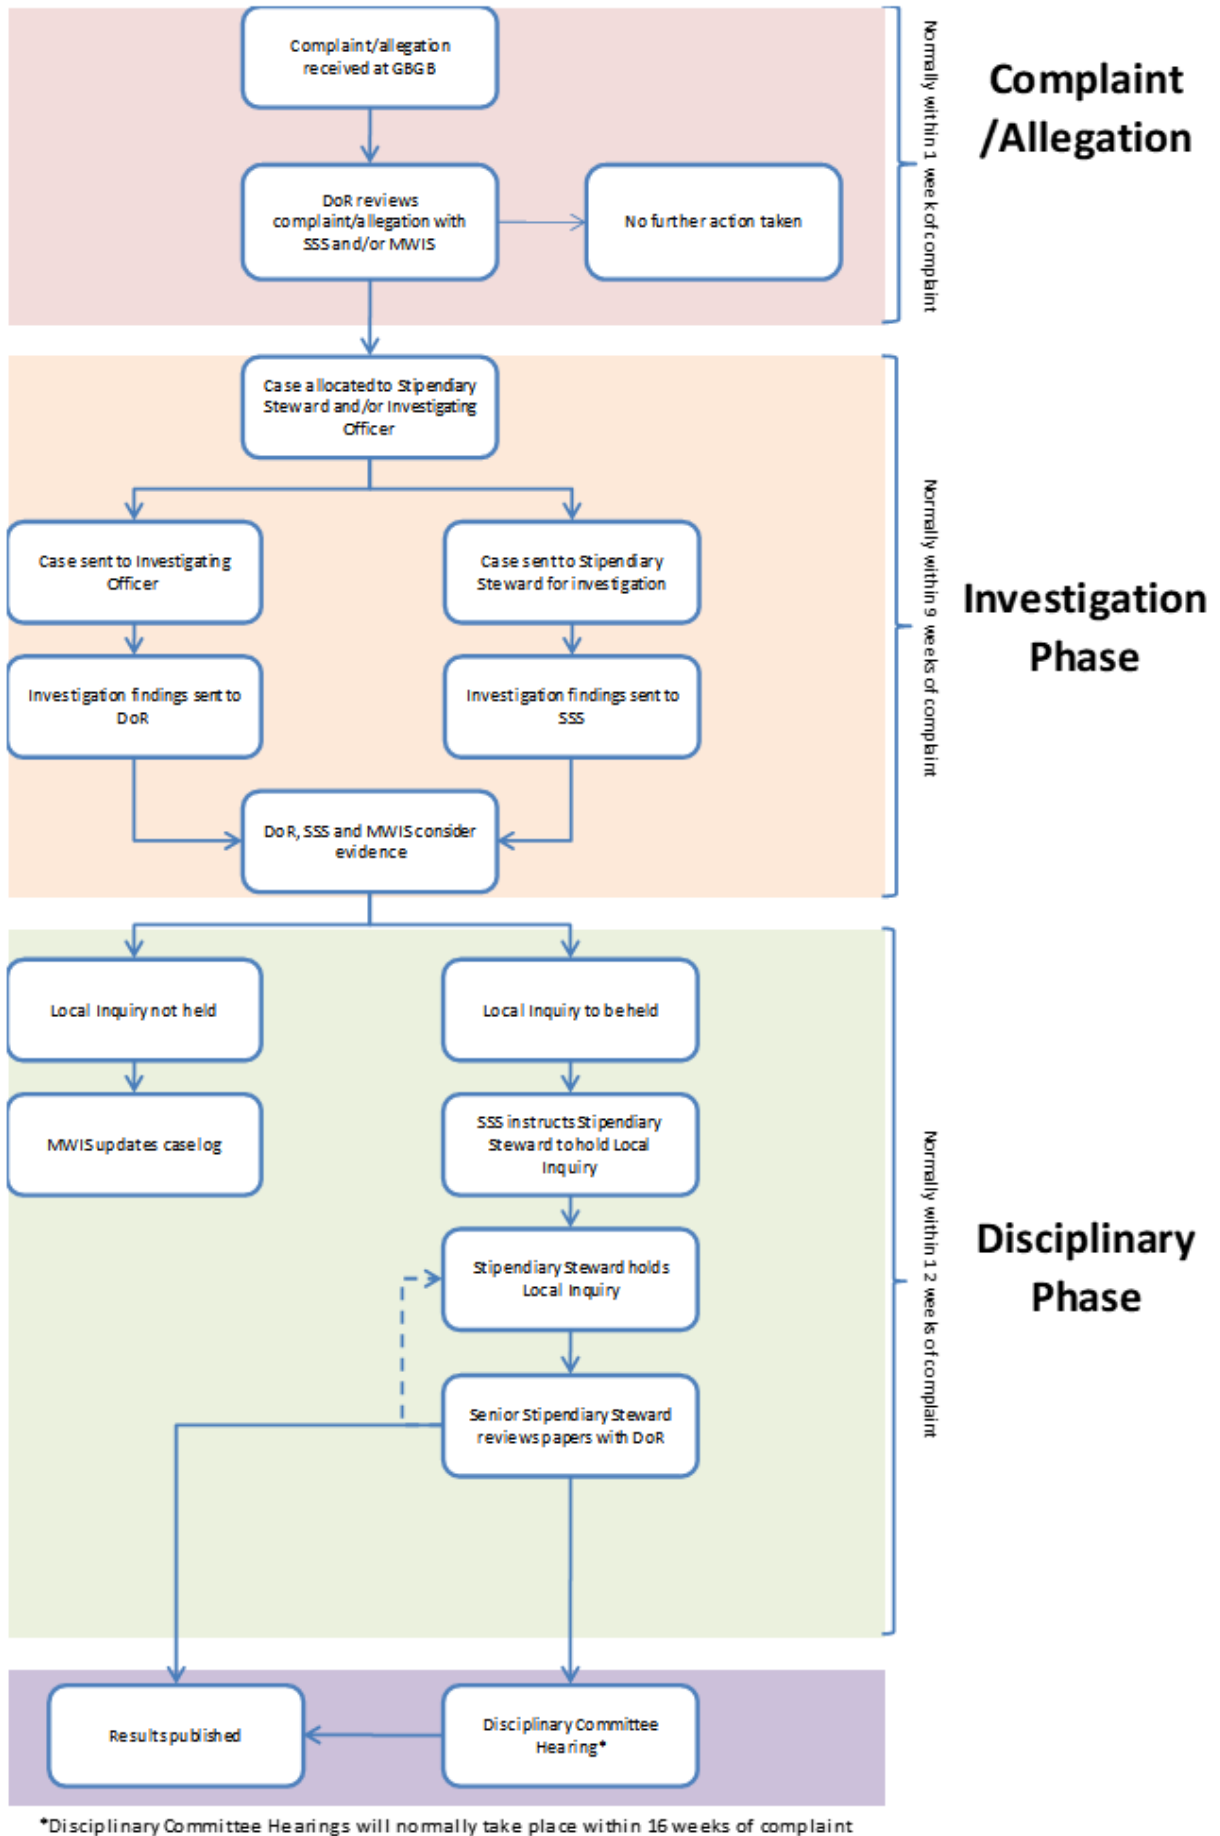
Complaint/allegation received at GBGB

DoR reviews complaint/allegation with SSS and/or MWIS

No further action taken

Normally within 1 week of complaint

Complaint /Allegation

Case allocated to Stipendiary Steward and/or Investigating Officer

Case sent to Investigating Officer

Case sent to Stipendiary Steward for investigation

Investigation findings sent to DoR

Investigation findings sent to SSS

DoR, SSS and MWIS consider evidence

Normally within 9 weeks of complaint

Investigation Phase

Local Inquiry not held

Local Inquiry to be held

MWIS updates case log

SSS instructs Stipendiary Steward to hold Local Inquiry

Stipendiary Steward holds Local Inquiry

Senior Stipendiary Steward reviews papers with DoR

Normally within 12 weeks of complaint

Disciplinary Phase

Results published

Disciplinary Committee Hearing*

*Disciplinary Committee Hearings will normally take place within 16 weeks of complaint